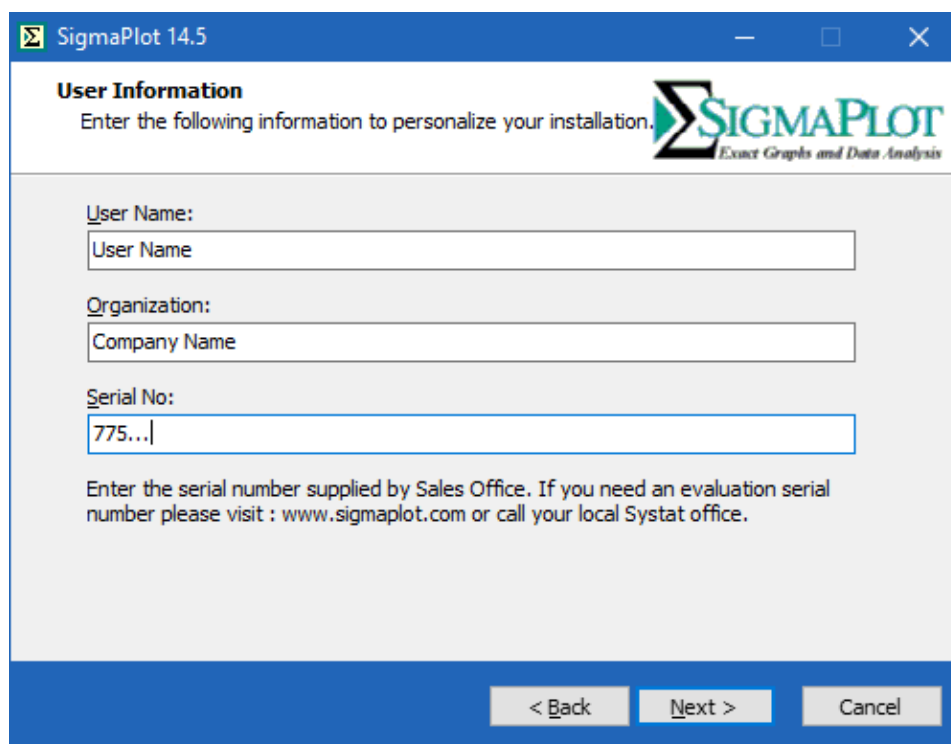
SigmaPlot 14.5

User Information
Enter the following information to personalize your installation.

SIGMAPLOT
Exact Graphs and Data Analysis

User Name:
User Name

Organization:
Company Name

Serial No:
775...

Enter the serial number supplied by Sales Office. If you need an evaluation serial number please visit : www.sigmaplot.com or call your local Systat office.

< Back
Next >
Cancel